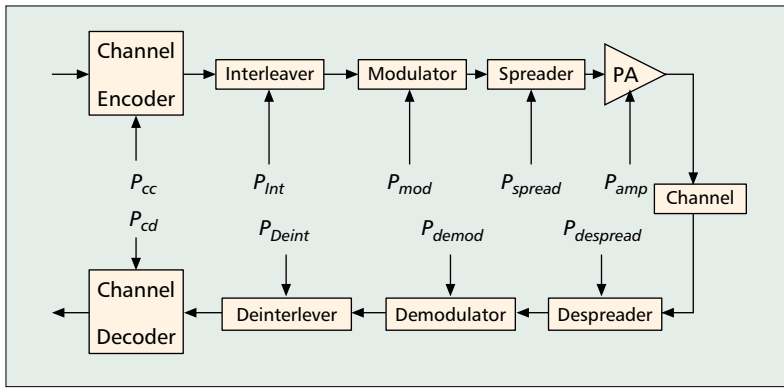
Channel Encoder

Interleaver

Modulator

Spreader

PA

$P_{cc}$

$P_{Int}$

$P_{mod}$

$P_{spread}$

$P_{amp}$

Channel

$P_{cd}$

$P_{Deint}$

$P_{demod}$

$P_{despread}$

Channel Decoder

Deinterlever

Demodulator

Despreader